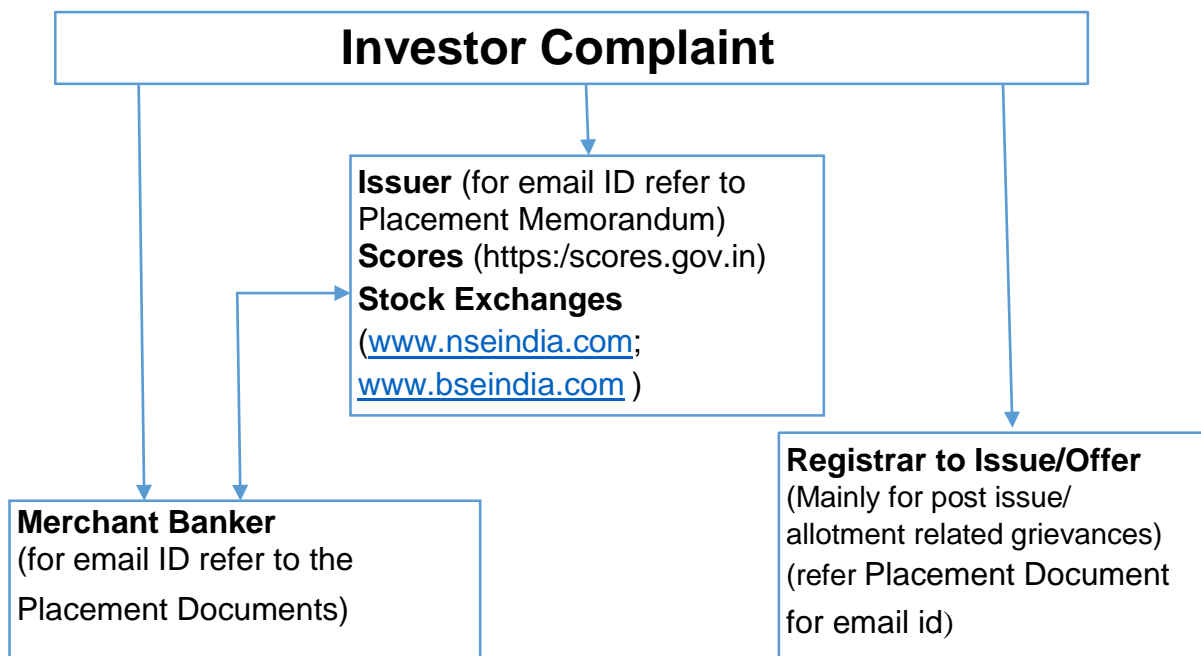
Investor Complaint

**Issuer** (for email ID refer to Placement Memorandum)
**Scores** (https:/scores.gov.in)
**Stock Exchanges**
(www.nseindia.com;
www.bseindia.com )

**Merchant Banker**
(for email ID refer to the Placement Documents)

**Registrar to Issue/Offer**
(Mainly for post issue/ allotment related grievances)
(refer Placement Document for email id)